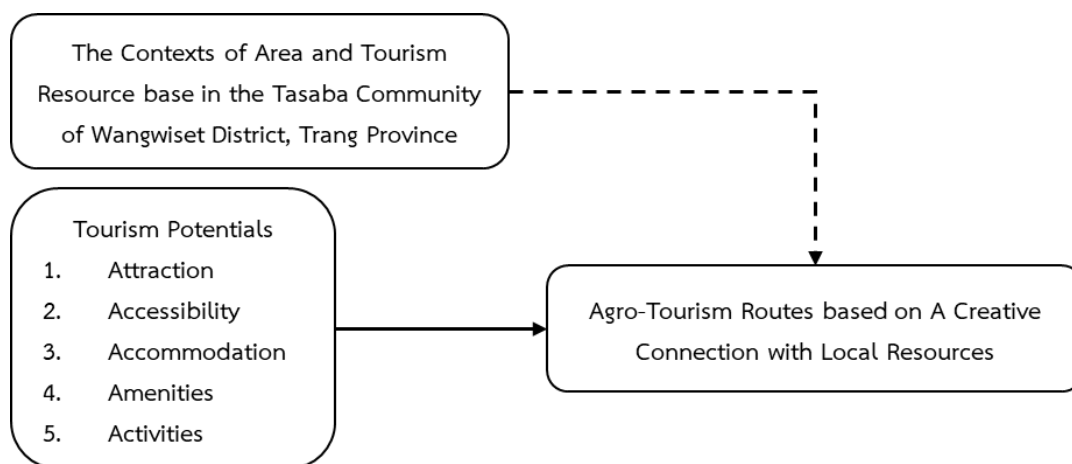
The Contexts of Area and Tourism Resource base in the Tasaba Community of Wangwiset District, Trang Province

Tourism Potentials
1. Attraction
2. Accessibility
3. Accommodation
4. Amenities
5. Activities

Agro-Tourism Routes based on A Creative Connection with Local Resources